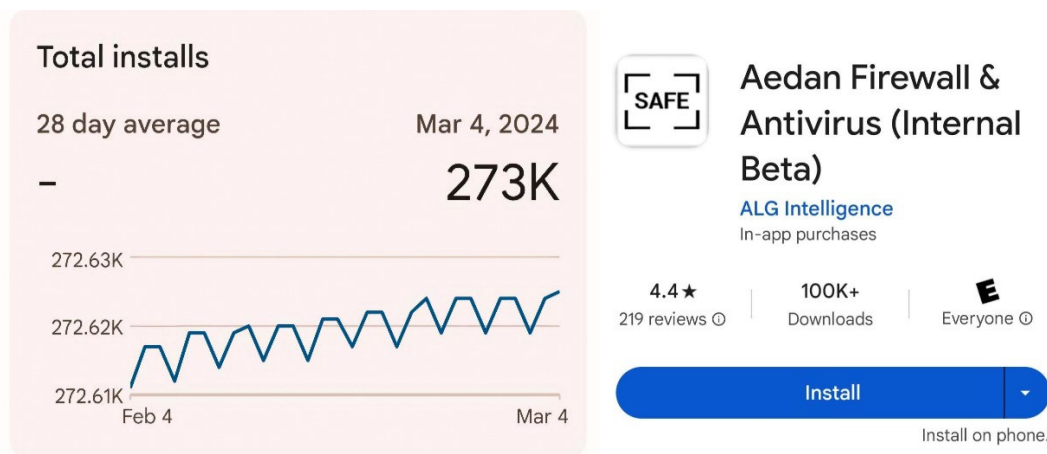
Total installs

28 day average

Mar 4, 2024

-

273K

272.63K

272.62K

272.61K

Feb 4

Mar 4

SAFE

Aedan Firewall & Antivirus (Internal Beta)

ALG Intelligence

In-app purchases

4.4★

219 reviews ⓘ

100K+

Downloads

E

Everyone ⓘ

Install

Install on phone